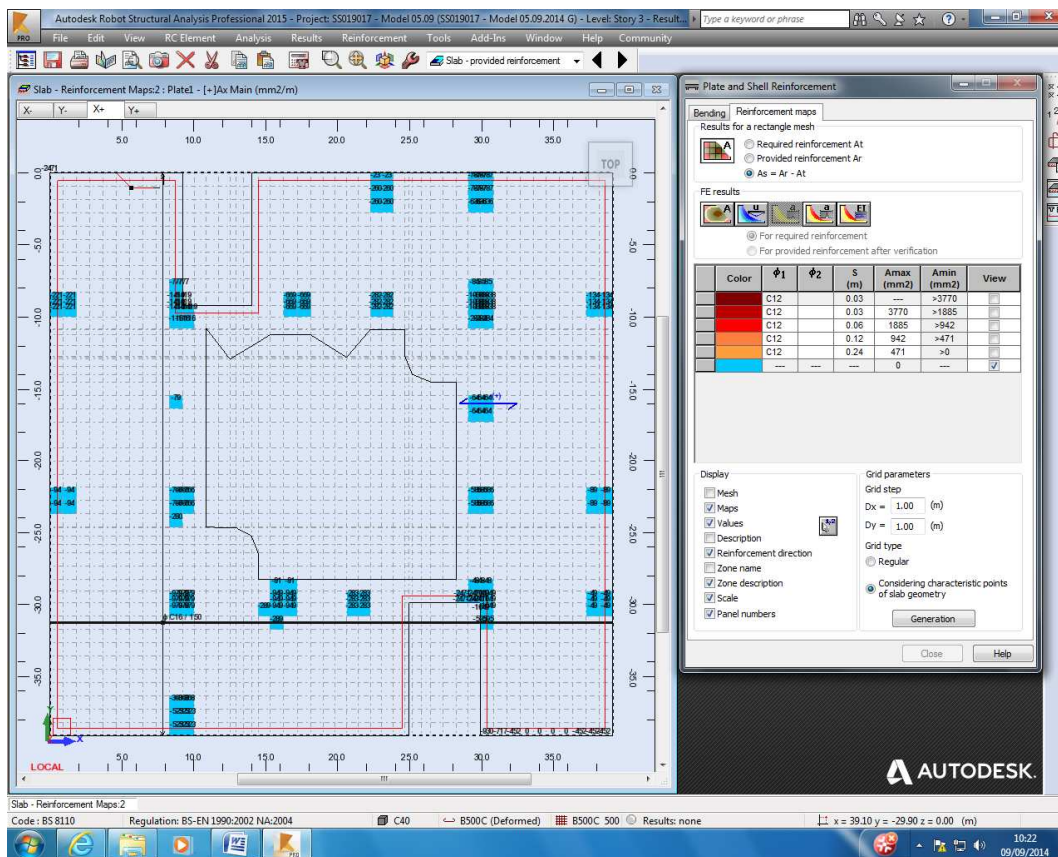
Autodesk Robot Structural Analysis Professional 2015 - Project: SS019017 - Model 05.09 (SS019017 - Model 05.09.2014 G) - Level: Story 3 - Result...

Type a keyword or phrase

File Edit View RC Element Analysis Results Reinforcement Tools Add-Ins Window Help Community

Slab - provided reinforcement

Slab - Reinforcement Maps:2 : Plate1 - [+]Ax Main (mm2/m)

X- Y- X+ Y+

5.0 10.0 15.0 20.0 25.0 30.0 35.0

TOP

0.0 -5.0 -10.0 -15.0 -20.0 -25.0 -30.0 -35.0

C16 / 150

LOCAL

5.0 10.0 15.0 20.0 25.0 30.0 35.0

Plate and Shell Reinforcement

Bending | Reinforcement maps

Results for a rectangle mesh

Required reinforcement At

Provided reinforcement Ar

As = Ar - At

FE results

For required reinforcement

For provided reinforcement after verification

| | Color | $\phi_1$ | $\phi_2$ | S (m) | Amax (mm2) | Amin (mm2) | View |
|---|---|---|---|---|---|---|---|
| | | C12 | | 0.03 | --- | >3770 | |
| | | C12 | | 0.03 | 3770 | >1885 | |
| | | C12 | | 0.06 | 1885 | >942 | |
| | | C12 | | 0.12 | 942 | >471 | |
| | | C12 | | 0.24 | 471 | >0 | |
| | | --- | --- | --- | 0 | --- | ✓ |

Display

Mesh

Maps

Values

Description

Reinforcement direction

Zone name

Zone description

Scale

Panel numbers

Grid parameters

Grid step

Dx = 1.00 (m)

Dy = 1.00 (m)

Grid type

Regular

Considering characteristic points of slab geometry

Generation

Close Help

AUTODESK.

Slab - Reinforcement Maps:2

Code : BS 8110 Regulation: BS-EN 1990:2002 NA:2004 C40 B500C (Deformed) B500C 500 Results: none x = 39.10 y = -29.90 z = 0.00 (m)

10:22
09/09/2014